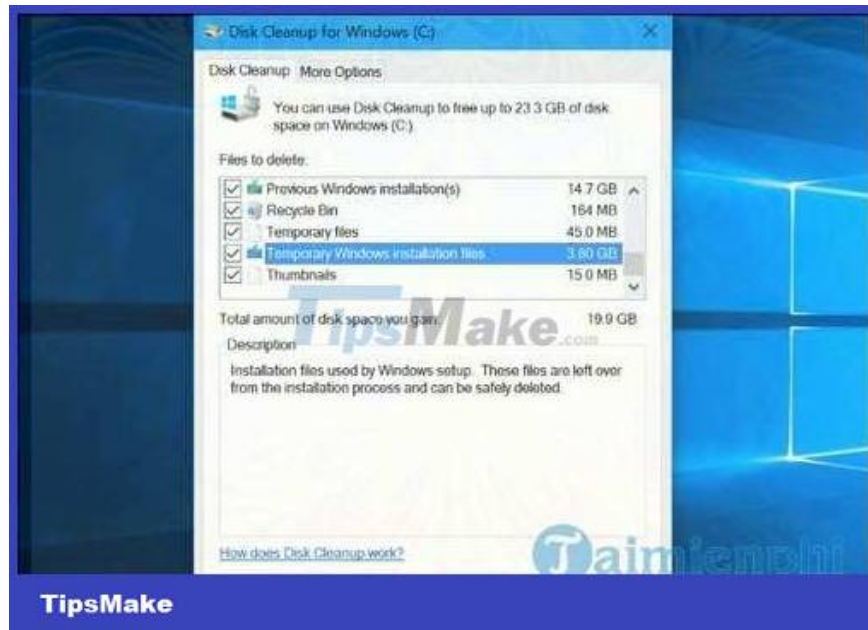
Disk Cleanup for Windows (C:)

Disk Cleanup More Options

You can use Disk Cleanup to free up to 23.3 GB of disk space on Windows (C:).

Files to delete:

| | | |
|---|---|---|
| ☑ | Previous Windows installation(s) | 14.7 GB |
| ☑ | Recycle Bin | 164 MB |
| ☑ | Temporary files | 45.0 MB |
| ☑ | Temporary Windows installation files | 3.80 GB |
| ☑ | Thumbnails | 15.0 MB |

Total amount of disk space you gain: 19.9 GB

Description

Installation files used by Windows setup. These files are left over from the installation process and can be safely deleted.

How does Disk Cleanup work?

TipsMake.com

Taimienphi

TipsMake